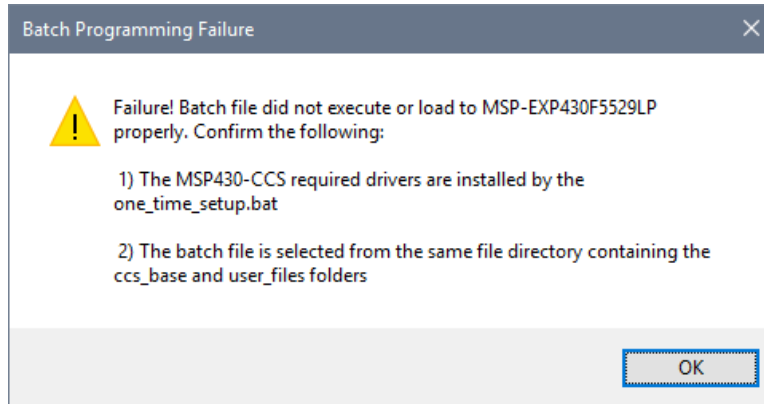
Batch Programming Failure

Failure! Batch file did not execute or load to MSP-EXP430F5529LP properly. Confirm the following:

1) The MSP430-CCS required drivers are installed by the one_time_setup.bat

2) The batch file is selected from the same file directory containing the ccs_base and user_files folders

OK